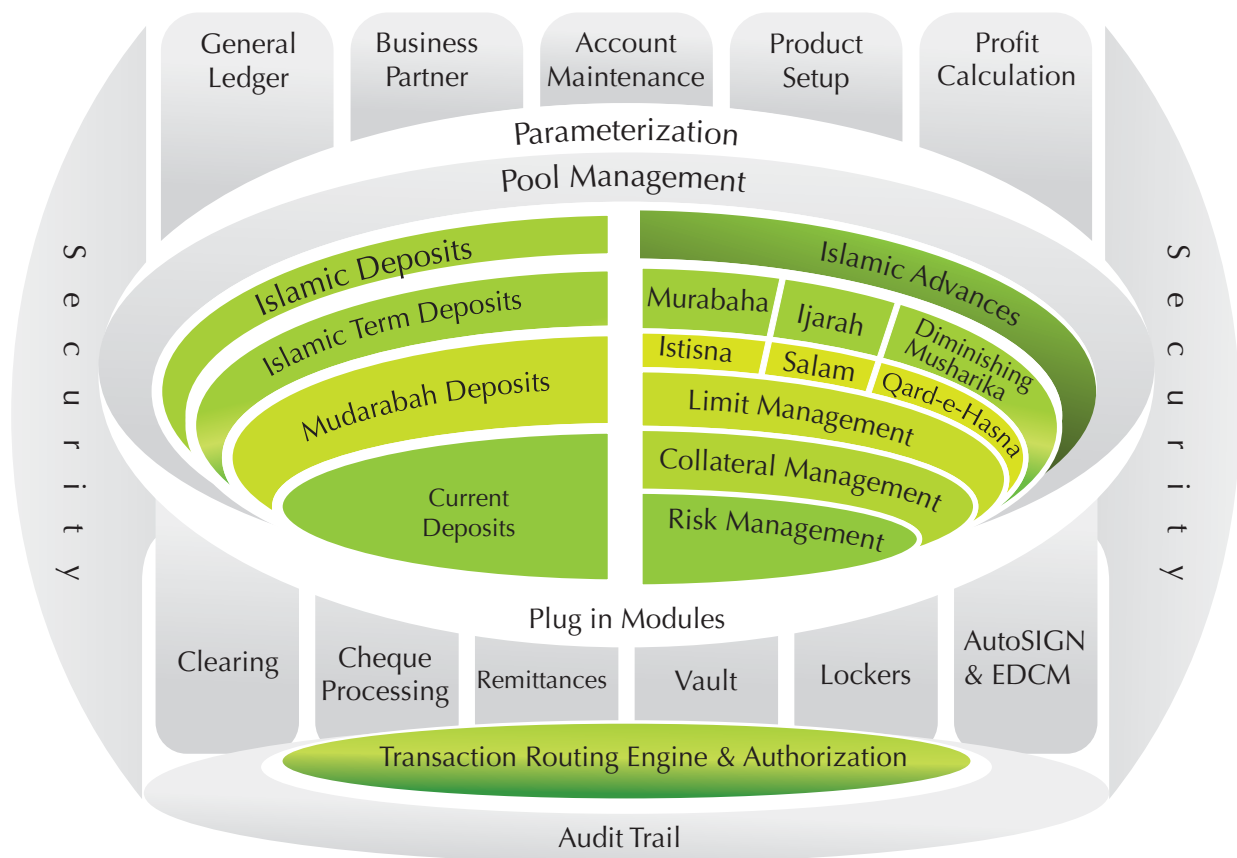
General Ledger

Business Partner

Account Maintenance

Product Setup

Profit Calculation

Parameterization

Pool Management

Security

Security

Islamic Deposits

Islamic Term Deposits

Mudarabah Deposits

Current Deposits

Islamic Advances

Murabaha

Ijarah

Diminishing Musharika

Istisna

Salam

Qard-e-Hasna

Limit Management

Collateral Management

Risk Management

Plug in Modules

Clearing

Cheque Processing

Remittances

Vault

Lockers

AutoSIGN & EDCM

Transaction Routing Engine & Authorization

Audit Trail